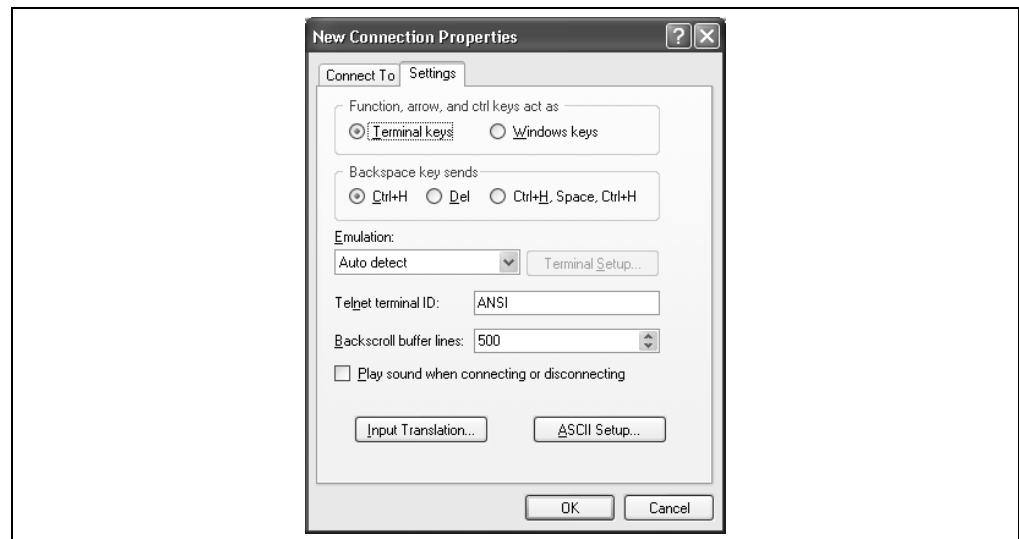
New Connection Properties

Connect To | Settings

Function, arrow, and ctrl keys act as
Terminal keys
Windows keys

Backspace key sends
Ctrl+H
Del
Ctrl+H, Space, Ctrl+H

Emulation:
Auto detect
Terminal Setup...

Telnet terminal ID: ANSI

Backscroll buffer lines: 500

Play sound when connecting or disconnecting

Input Translation...
ASCII Setup...

OK
Cancel